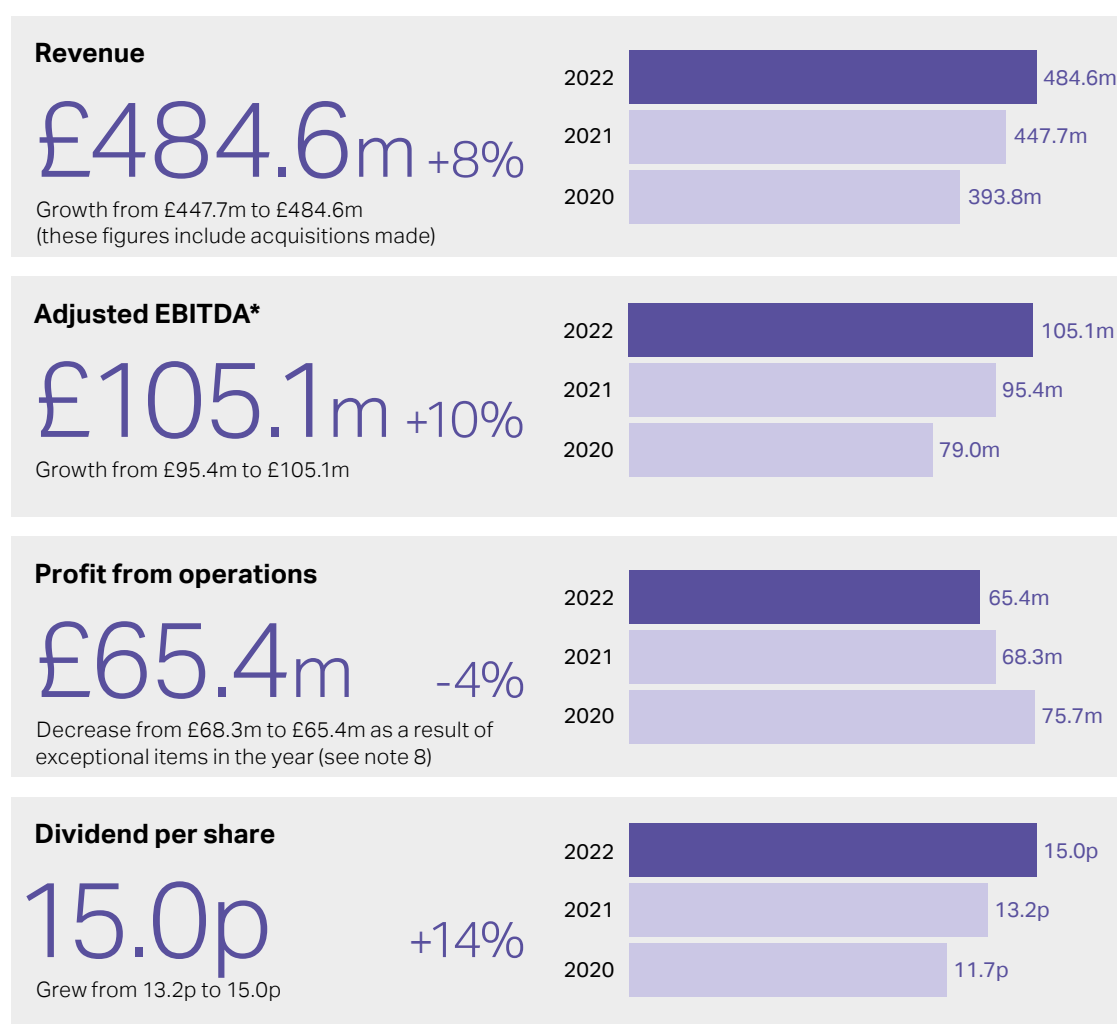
Revenue

£484.6m +8%

Growth from £447.7m to £484.6m (these figures include acquisitions made)

2022 484.6m
2021 447.7m
2020 393.8m

Adjusted EBITDA*

£105.1m +10%

Growth from £95.4m to £105.1m

2022 105.1m
2021 95.4m
2020 79.0m

Profit from operations

£65.4m -4%

Decrease from £68.3m to £65.4m as a result of exceptional items in the year (see note 8)

2022 65.4m
2021 68.3m
2020 75.7m

Dividend per share

15.0p +14%

Grew from 13.2p to 15.0p

2022 15.0p
2021 13.2p
2020 11.7p